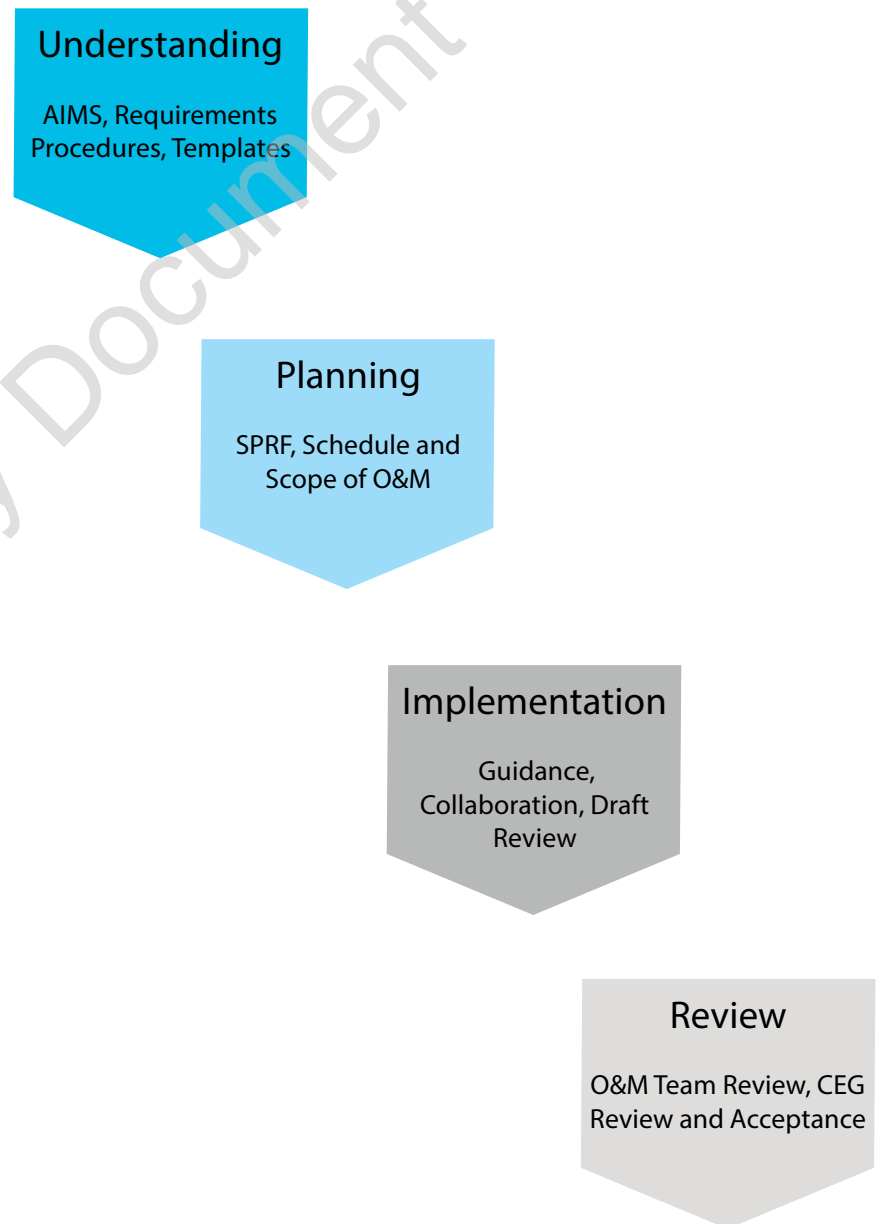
Understanding

AIMS, Requirements Procedures, Templates

Planning

SPRF, Schedule and Scope of O&M

Implementation

Guidance, Collaboration, Draft Review

Review

O&M Team Review, CEG Review and Acceptance

y Document